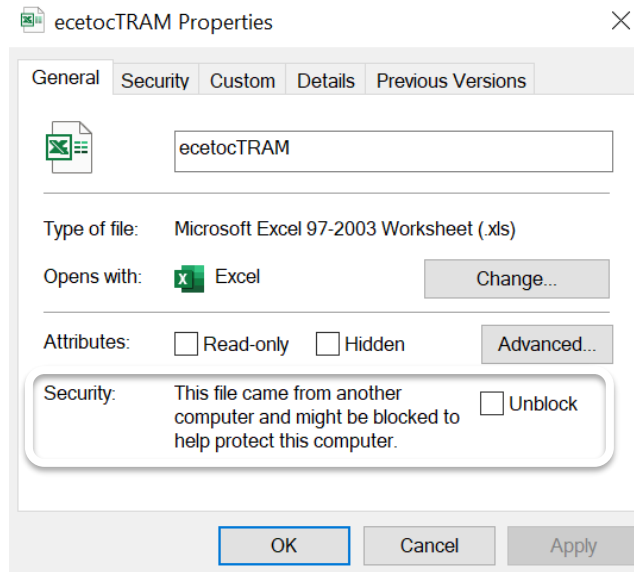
ecetocTRAM Properties

General | Security | Custom | Details | Previous Versions

ecetocTRAM

Type of file: Microsoft Excel 97-2003 Worksheet (.xls)

Opens with: Excel

Change...

Attributes: Read-only Hidden

Advanced...

Security: This file came from another computer and might be blocked to help protect this computer.

Unblock

OK

Cancel

Apply